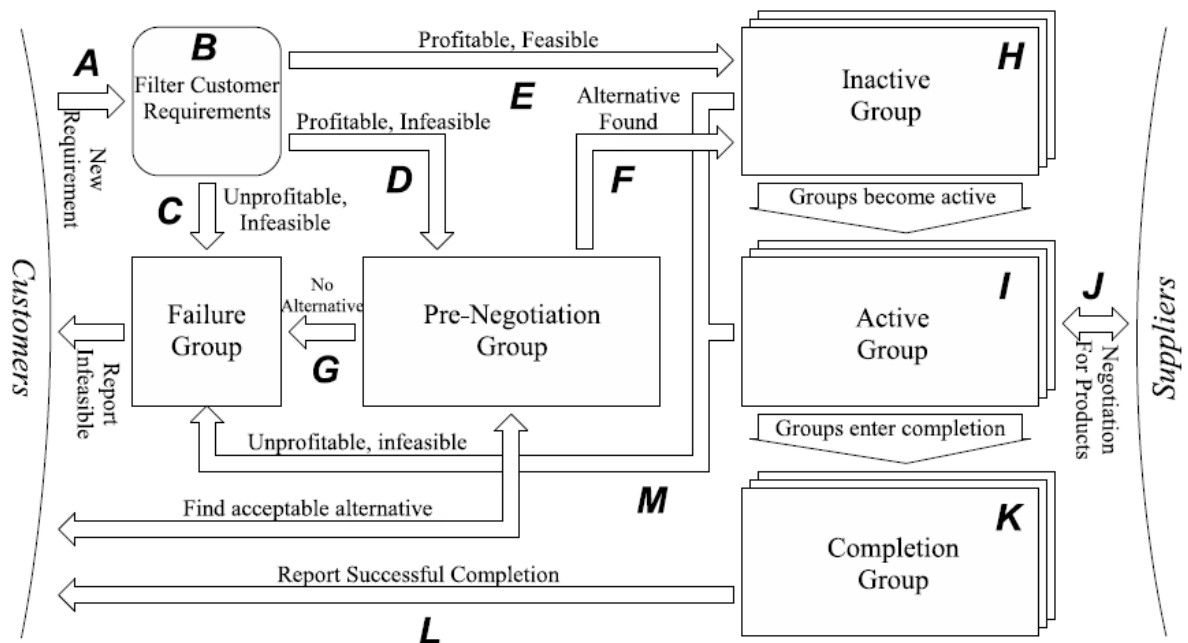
Customers

A

New Requirement

B

Filter Customer Requirements

Profitable, Feasible

E

Alternative Found

H

Inactive Group

Profitable, Infeasible

D

F

C

Unprofitable, Infeasible

Groups become active

Failure Group

No Alternative

Pre-Negotiation Group

I

Active Group

J

Suppliers

Negotiation For Products

Report Infeasible

G

Unprofitable, infeasible

Groups enter completion

Find acceptable alternative

M

K

Completion Group

Report Successful Completion

L